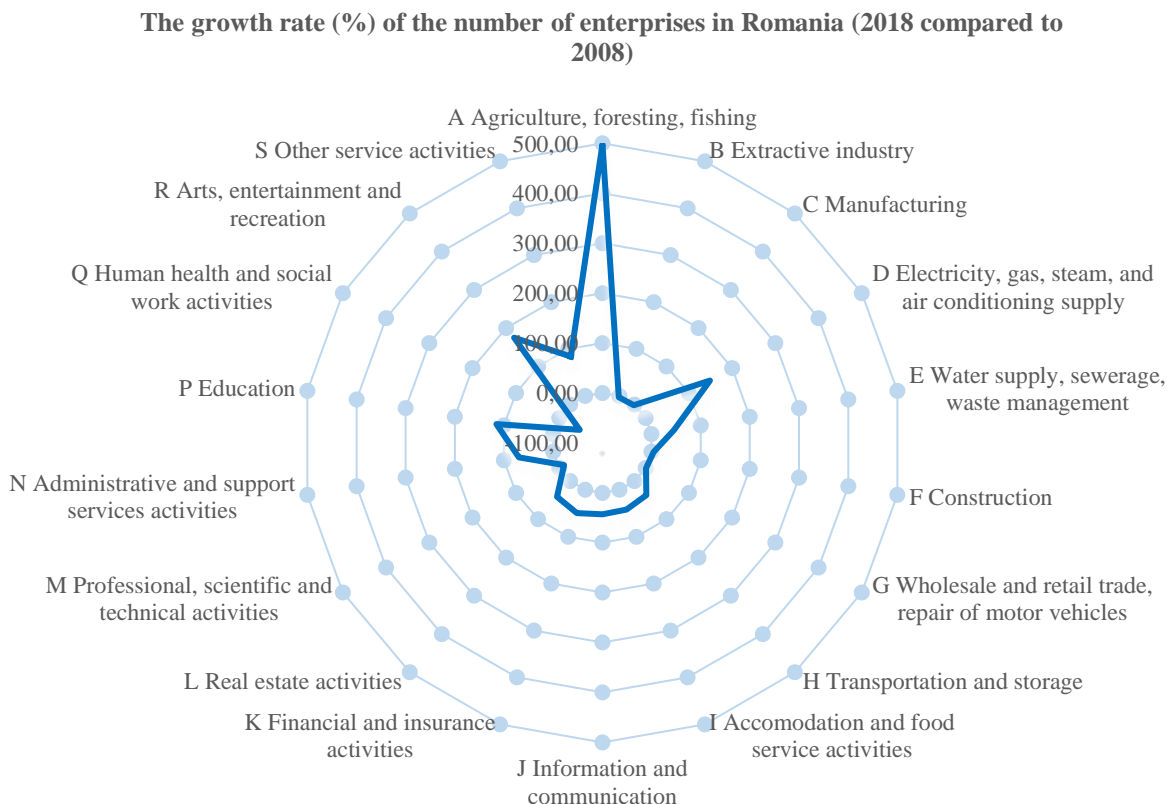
The growth rate (%) of the number of enterprises in Romania (2018 compared to 2008)

A Agriculture, foresting, fishing
B Extractive industry
C Manufacturing
D Electricity, gas, steam, and air conditioning supply
E Water supply, sewerage, waste management
F Construction
G Wholesale and retail trade, repair of motor vehicles
H Transportation and storage
I Accomodation and food service activities
J Information and communication
K Financial and insurance activities
L Real estate activities
M Professional, scientific and technical activities
N Administrative and support services activities
P Education
Q Human health and social work activities
R Arts, entertainment and recreation
S Other service activities

500,00
400,00
300,00
200,00
100,00
0,00
-100,00